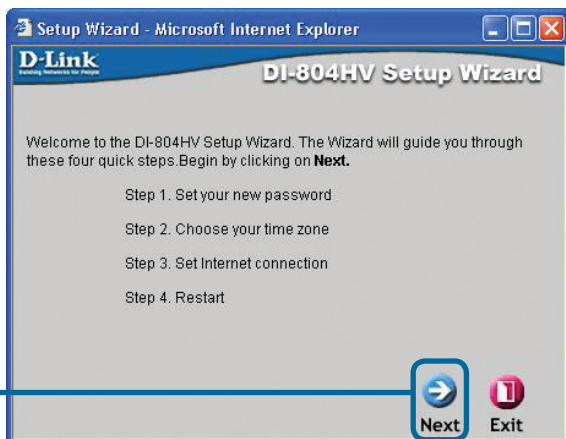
Setup Wizard - Microsoft Internet Explorer

D-Link
Building Networks for People

DI-804HV Setup Wizard

Welcome to the DI-804HV Setup Wizard. The Wizard will guide you through these four quick steps.Begin by clicking on **Next.**

Step 1. Set your new password

Step 2. Choose your time zone

Step 3. Set Internet connection

Step 4. Restart

Next

Exit